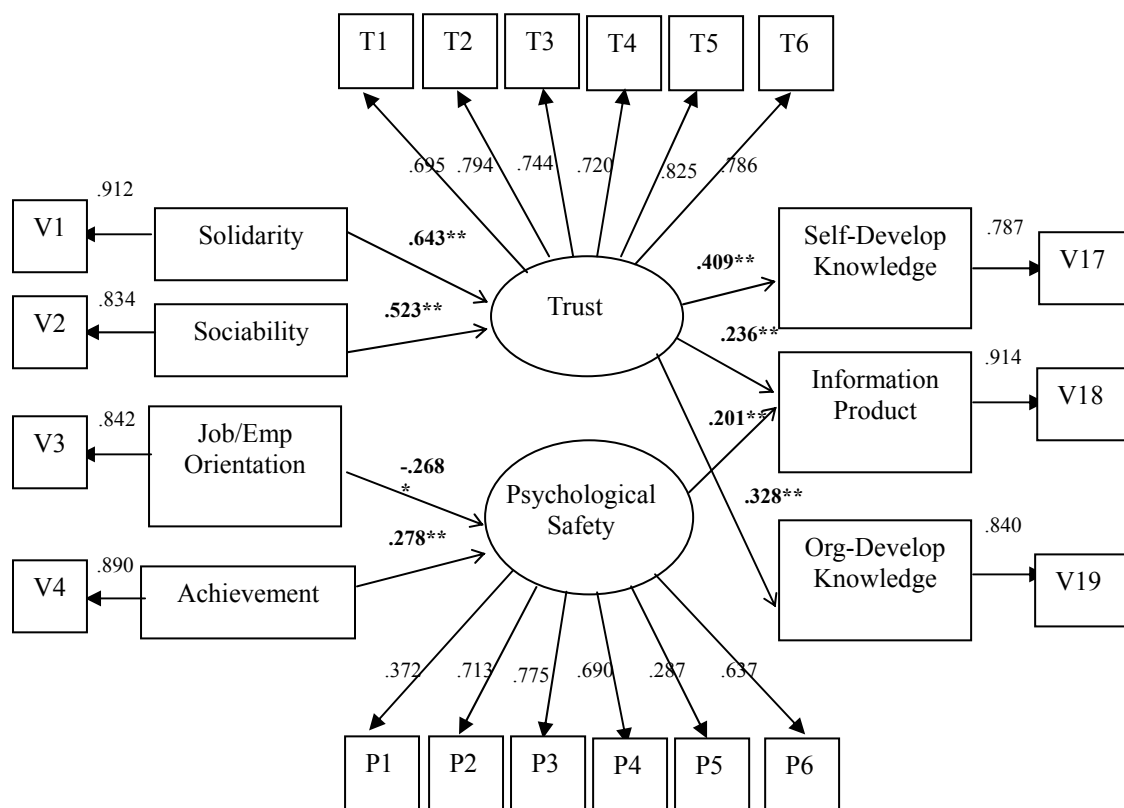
T1 T2 T3 T4 T5 T6

.695 .794 .744 .720 .825 .786

.912

V1

Solidarity

.643**

.834

V2

Sociability

.523**

Trust

.409**

Self-Develop Knowledge

.787

V17

.236**

Information Product

.914

V18

.842

V3

Job/Emp Orientation

-.268 *

.201**

Psychological Safety

.328**

.278**

.890

V4

Achievement

Org-Develop Knowledge

.840

V19

.372 .713 .775 .690 .287 .637

P1 P2 P3 P4 P5 P6